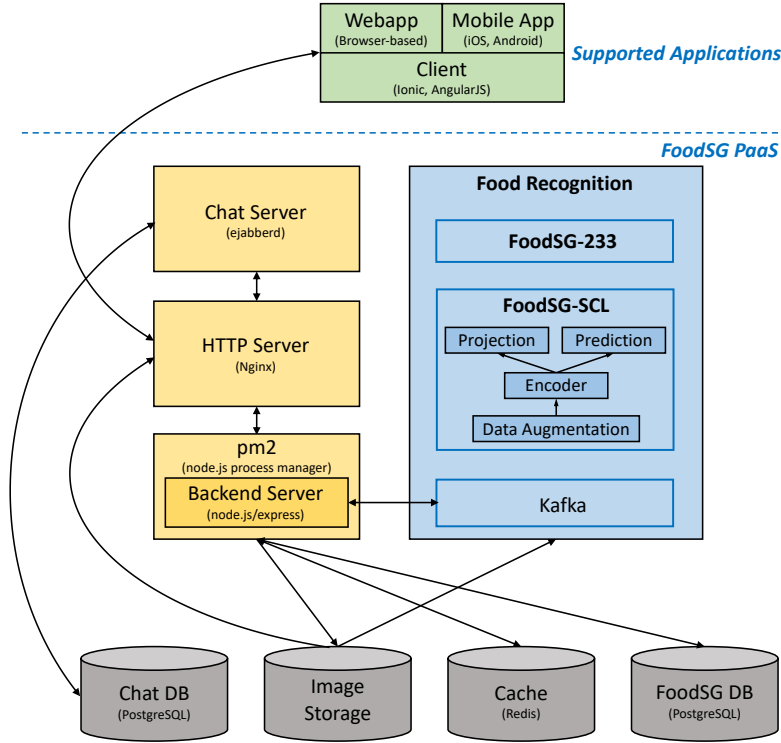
Webapp
(Browser-based)

Mobile App
(iOS, Android)

Client
(Ionic, AngularJS)

Supported Applications

FoodSG PaaS

Chat Server
(ejabberd)

HTTP Server
(Nginx)

pm2
(node.js process manager)

Backend Server
(node.js/express)

Food Recognition

FoodSG-233

FoodSG-SCL

Projection

Prediction

Encoder

Data Augmentation

Kafka

Chat DB
(PostgreSQL)

Image Storage

Cache
(Redis)

FoodSG DB
(PostgreSQL)